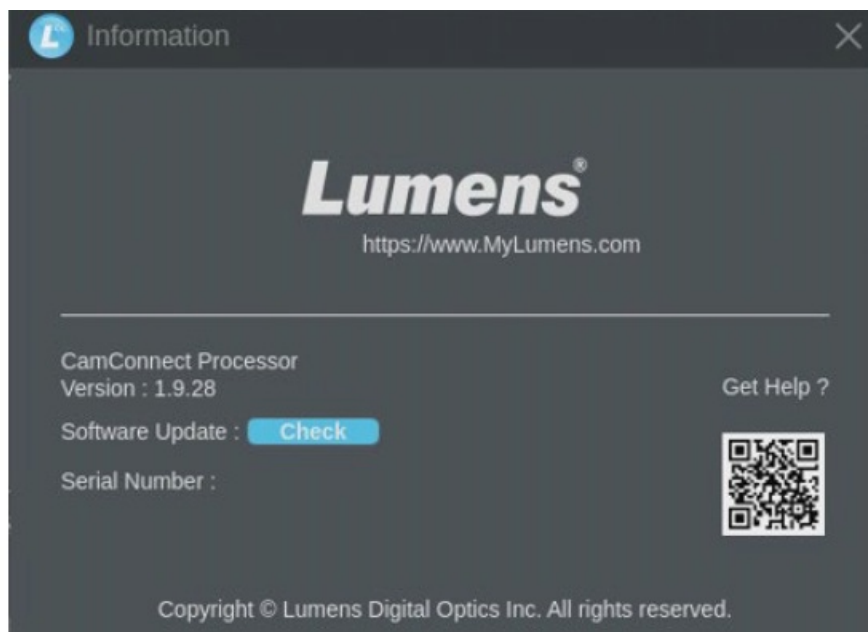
Information

Lumens®

https://www.MyLumens.com

CamConnect Processor
Version : 1.9.28

Get Help ?

Software Update : Check

Serial Number :

Copyright © Lumens Digital Optics Inc. All rights reserved.